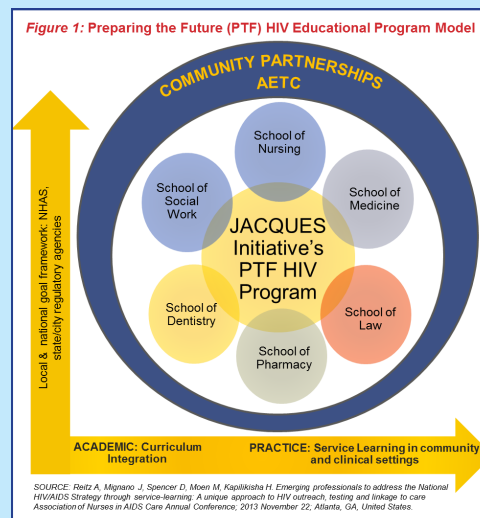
*Figure 1:* Preparing the Future (PTF) HIV Educational Program Model

COMMUNITY PARTNERSHIPS
AETC

School of Nursing

School of Medicine

School of Social Work

JACQUES Initiative's PTF HIV Program

School of Law

School of Dentistry

School of Pharmacy

Local & national goal framework: NHAS, state/city regulatory agencies

ACADEMIC: Curriculum Integration

PRACTICE: Service Learning in community and clinical settings

SOURCE: Reitz A, Mignano J, Spencer D, Moen M, Kapilikisha H. Emerging professionals to address the National HIV/AIDS Strategy through service-learning: A unique approach to HIV outreach, testing and linkage to care Association of Nurses in AIDS Care Annual Conference; 2013 November 22; Atlanta, GA, United States.